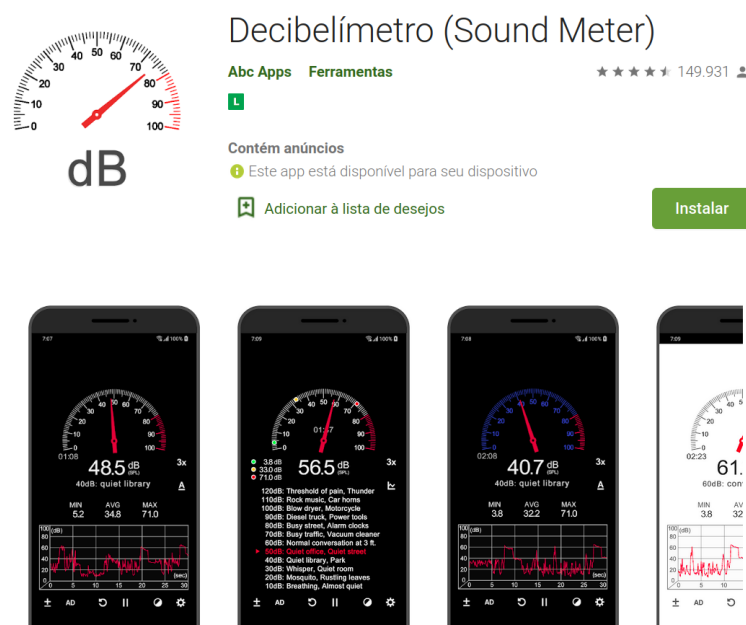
0 10 20 30 40 50 60 70 80 90 100
dB

Decibelímetro (Sound Meter)

Abc Apps Ferramentas

149.931

L

Contém anúncios

Este app está disponível para seu dispositivo

Adicionar à lista de desejos

Instalar

7:07
01:08
48.5 dB (SPL)
3x
40dB: quiet library
MIN 5.2 AVG 34.8 MAX 71.0
(dB) 100 80 60 40 20 0
0 5 10 15 20 25 30 (sec)
AD

7:09
3.8 dB
33.0 dB
71.0 dB
01:37
56.5 dB (SPL)
3x
120dB: Threshold of pain, Thunder
110dB: Rock music, Car horns
100dB: Blow dryer, Motorcycle
90dB: Diesel truck, Power tools
80dB: Busy street, Alarm clocks
70dB: Busy traffic, Vacuum cleaner
60dB: Normal conversation at 3 ft.
50dB: Quiet office, Quiet street
40dB: Quiet library, Park
30dB: Whisper, Quiet room
20dB: Mosquito, Rustling leaves
10dB: Breathing, Almost quiet
AD

7:08
02:08
40.7 dB (SPL)
3x
40dB: quiet library
MIN 3.8 AVG 32.2 MAX 71.0
0 5 10 15 20 25 30 (sec)
AD

7:09
02:23
61.
60dB: conv
MIN 3.8 AV
AD